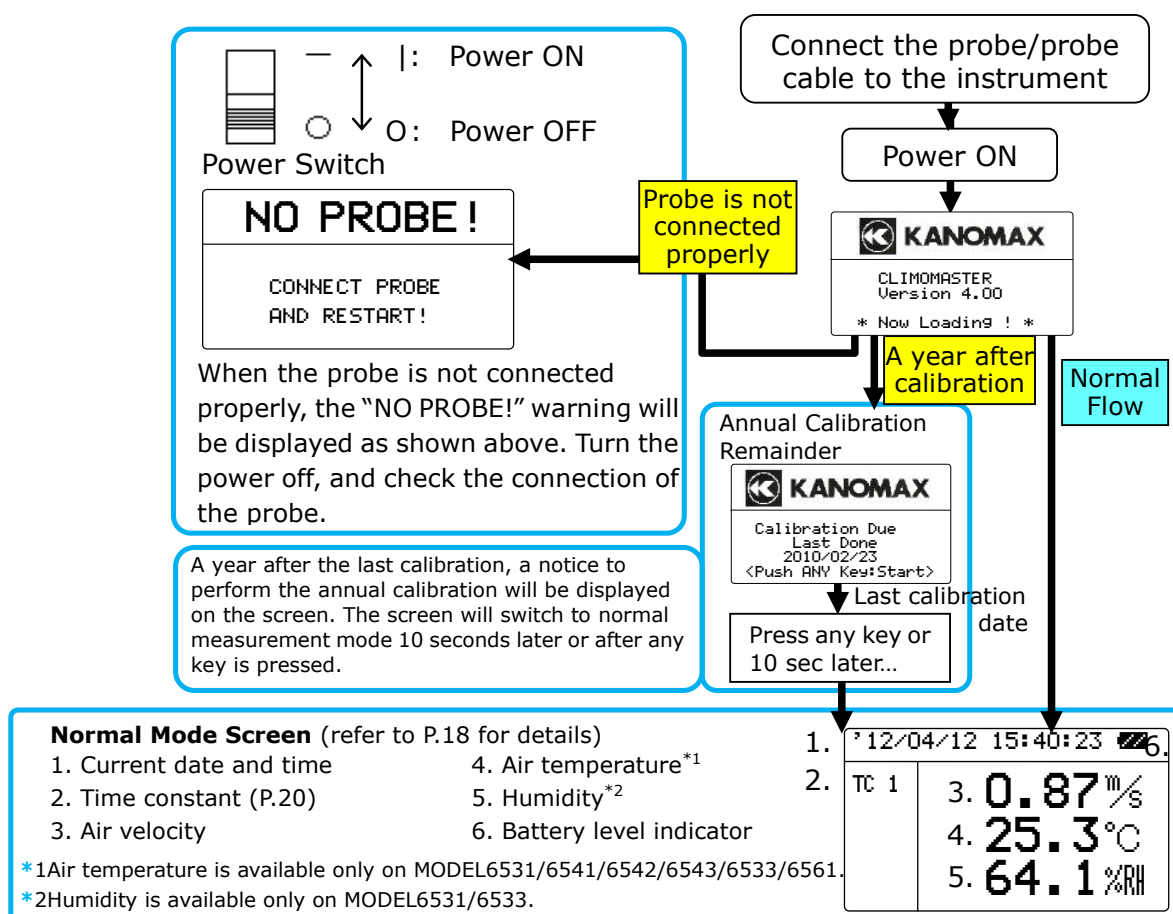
|: Power ON

O: Power OFF

Power Switch

NO PROBE!

CONNECT PROBE AND RESTART!

When the probe is not connected properly, the “NO PROBE!” warning will be displayed as shown above. Turn the power off, and check the connection of the probe.

Connect the probe/probe cable to the instrument

Power ON

Probe is not connected properly

KANOMAX

CLIMOMASTER Version 4.00

* Now Loading ! *

A year after calibration

Normal Flow

Annual Calibration Remainder

KANOMAX

Calibration Due Last Done 2010/02/23 <Push ANY Key:Start>

Last calibration date

Press any key or 10 sec later…

A year after the last calibration, a notice to perform the annual calibration will be displayed on the screen. The screen will switch to normal measurement mode 10 seconds later or after any key is pressed.

**Normal Mode Screen** (refer to P.18 for details)

1. Current date and time
2. Time constant (P.20)
3. Air velocity
4. Air temperature$^{*1}$
5. Humidity$^{*2}$
6. Battery level indicator

*1Air temperature is available only on MODEL6531/6541/6542/6543/6533/6561.

*2Humidity is available only on MODEL6531/6533.

1. '12/04/12 15:40:23 6.

2. TC 1

3. 0.87 m/s

4. 25.3℃

5. 64.1 %RH